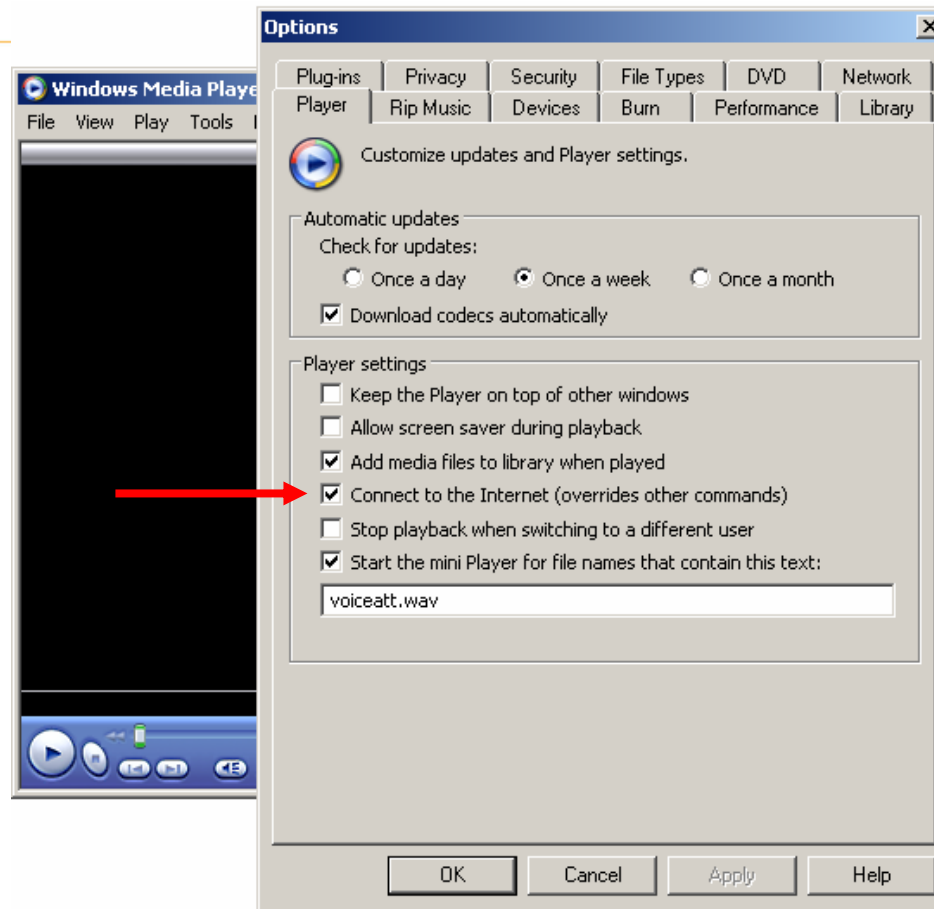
Windows Media Playe

File View Play Tools

Options

Plug-ins Privacy Security File Types DVD Network
Player Rip Music Devices Burn Performance Library

Customize updates and Player settings.

Automatic updates
Check for updates:
Once a day Once a week Once a month
Download codecs automatically

Player settings
Keep the Player on top of other windows
Allow screen saver during playback
Add media files to library when played
Connect to the Internet (overrides other commands)
Stop playback when switching to a different user
Start the mini Player for file names that contain this text:
voiceatt.wav

OK Cancel Apply Help